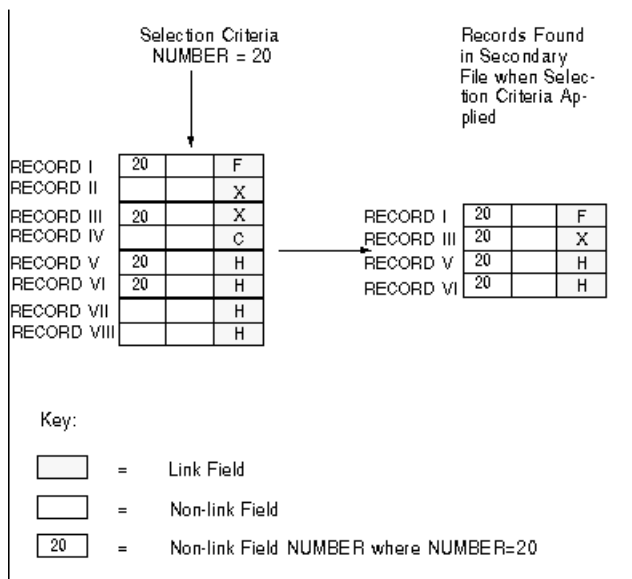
Selection Criteria NUMBER = 20

Records Found in Secondary File when Selection Criteria Applied

| | | | |
|---|---|---|---|
| RECORD I | 20 | | F |
| RECORD II | | | X |
| RECORD III | 20 | | X |
| RECORD IV | | | C |
| RECORD V | 20 | | H |
| RECORD VI | 20 | | H |
| RECORD VII | | | H |
| RECORD VIII | | | H |

| | | | |
|---|---|---|---|
| RECORD I | 20 | | F |
| RECORD III | 20 | | X |
| RECORD V | 20 | | H |
| RECORD VI | 20 | | H |

Key:

= Link Field

= Non-link Field

20 = Non-link Field NUMBER where NUMBER=20